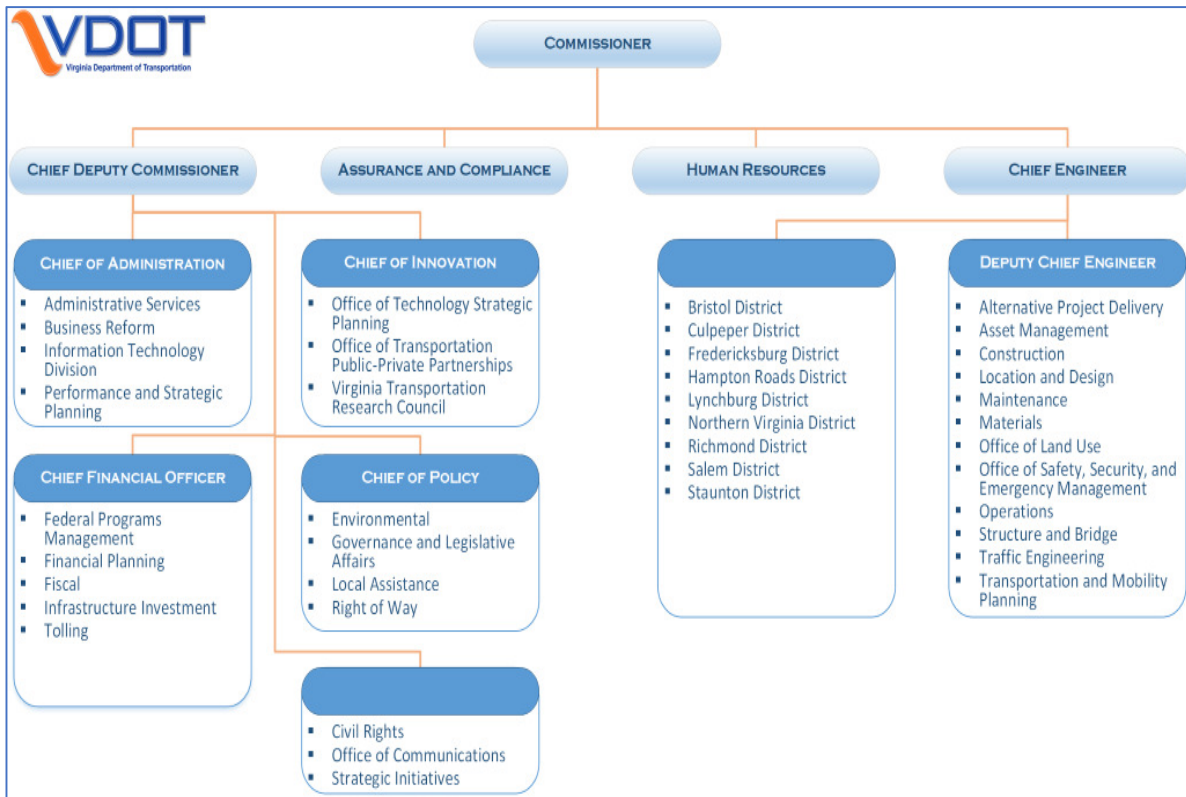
VDOT
Virginia Department of Transportation

COMMISSIONER

CHIEF DEPUTY COMMISSIONER

ASSURANCE AND COMPLIANCE

HUMAN RESOURCES

CHIEF ENGINEER

CHIEF OF ADMINISTRATION
- Administrative Services
- Business Reform
- Information Technology Division
- Performance and Strategic Planning

CHIEF OF INNOVATION
- Office of Technology Strategic Planning
- Office of Transportation Public-Private Partnerships
- Virginia Transportation Research Council

CHIEF FINANCIAL OFFICER
- Federal Programs Management
- Financial Planning
- Fiscal
- Infrastructure Investment
- Tolling

CHIEF OF POLICY
- Environmental
- Governance and Legislative Affairs
- Local Assistance
- Right of Way

- Civil Rights
- Office of Communications
- Strategic Initiatives

- Bristol District
- Culpeper District
- Fredericksburg District
- Hampton Roads District
- Lynchburg District
- Northern Virginia District
- Richmond District
- Salem District
- Staunton District

DEPUTY CHIEF ENGINEER
- Alternative Project Delivery
- Asset Management
- Construction
- Location and Design
- Maintenance
- Materials
- Office of Land Use
- Office of Safety, Security, and Emergency Management
- Operations
- Structure and Bridge
- Traffic Engineering
- Transportation and Mobility Planning